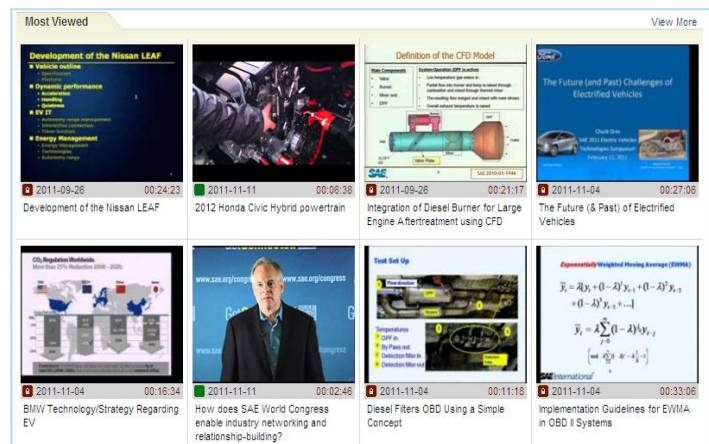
Most Viewed

View More

Development of the Nissan LEAF

Vehicle outline

Dynamic performance

EV IT

Energy Management

2011-09-26 00:24:23

Development of the Nissan LEAF

2011-11-11 00:06:38

2012 Honda Civic Hybrid powertrain

Definition of the CFD Model

SAE

2011-09-26 00:21:17

Integration of Diesel Burner for Large Engine Aftertreatment using CFD

The Future (and Past) Challenges of Electrified Vehicles

2011-11-04 00:27:06

The Future (& Past) of Electrified Vehicles

CO₂ Regulation Worldwide

2011-11-04 00:16:34

BMW Technology/Strategy Regarding EV

www.sae.org/congress

2011-11-11 00:02:46

How does SAE World Congress enable industry networking and relationship-building?

Test Set Up

2011-11-04 00:11:18

Diesel Filters OBD Using a Simple Concept

Exponentially Weighted Moving Average (EWMA)

$\overline{y}_t = \lambda[y_t + (1-\lambda)^1 y_{t-1} + (1-\lambda)^2 y_{t-2} + (1-\lambda)^3 y_{t-3} + \ldots]$

$\overline{y}_t = \lambda \sum_{j=0}^{\infty} (1-\lambda)^j y_{t-j}$

SAE International

2011-11-04 00:33:06

Implementation Guidelines for EWMA in OBD II Systems